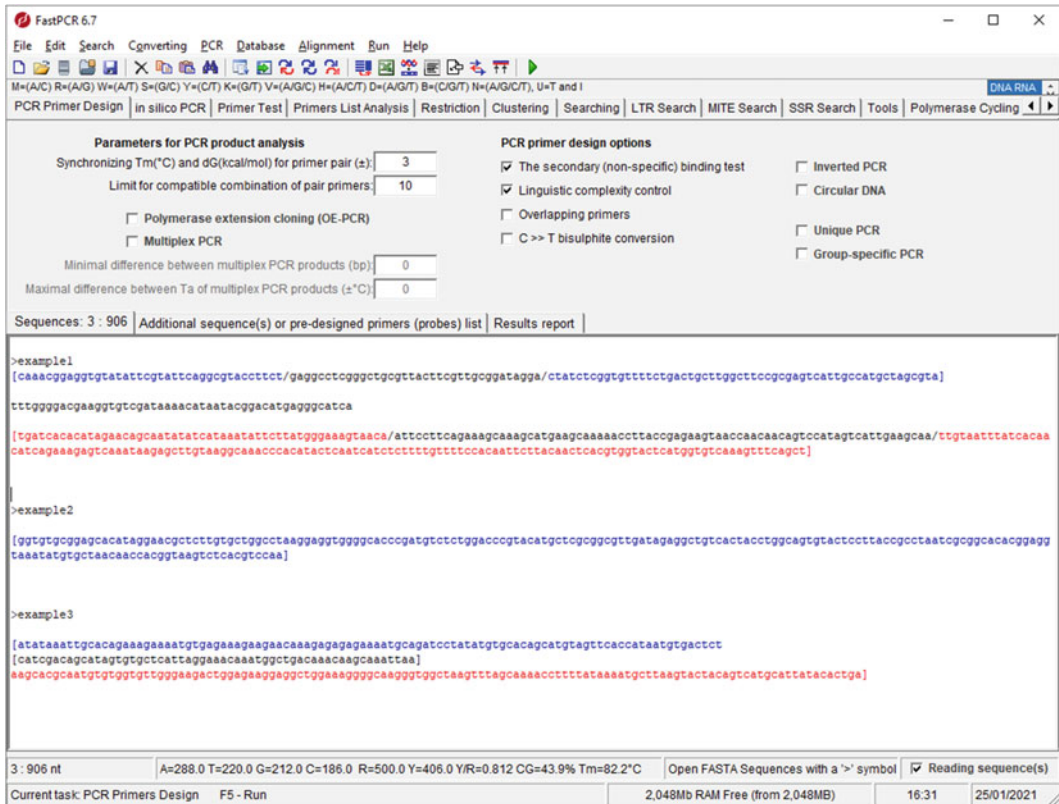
FastPCR 6.7

File Edit Search Converting PCR Database Alignment Run Help

M=(A/C) R=(A/G) W=(A/T) S=(G/C) Y=(C/T) K=(G/T) V=(A/G/C) H=(A/C/T) D=(A/G/T) B=(C/G/T) N=(A/G/C/T), U=T and I

DNA RNA

PCR Primer Design | in silico PCR | Primer Test | Primers List Analysis | Restriction | Clustering | Searching | LTR Search | MITE Search | SSR Search | Tools | Polymerase Cycling

Parameters for PCR product analysis

Synchronizing Tm(°C) and dG(kcal/mol) for primer pair (±): 3

Limit for compatible combination of pair primers: 10

Polymerase extension cloning (OE-PCR)

Multiplex PCR

Minimal difference between multiplex PCR products (bp): 0

Maximal difference between Ta of multiplex PCR products (±°C): 0

PCR primer design options

The secondary (non-specific) binding test

Linguistic complexity control

Overlapping primers

C >> T bisulphite conversion

Inverted PCR

Circular DNA

Unique PCR

Group-specific PCR

Sequences: 3 : 906 | Additional sequence(s) or pre-designed primers (probes) list | Results report

>example1

[caaacggaggtgtatattcgtattcaggcgtaccttct/gaggcctcgggctgcgttacttcgttgcggatagga/ctatctcggtgttttctgactgcttggcttccgcgagtcattgccatgctagcgta]

tttggggacgaaggtgtcgataaaacataatacggacatgagggcatca

[tgatcacacatagaacagcaatatatcataaatattcttatggaaagtaaca/attccttcagaaagcaaagcatgaagcaaaaaccttaccgagaagtaaccaacaacagtccatagtcattgaagcaa/ttgtaatttatcacaacatcagaaagagtcaaataagagcttgtaaggcaaacccacatactcaatcatcttttttgttttccacaattcttacaactcacgtggtactcatggtgtcaaagtttcagct]

>example2

[ggtgtgcggagcacataggaacgctcttgtgctggcctaaggaggtggggcacccgatgtctctggacccgtacatgctcgcggcgttgatagaggctgtcactacctggcagtgtactccttaccgcctaatcgcggcacacggaggtaaatatgtgctaacaaccacggtaagtctcacgtccaa]

>example3

[atataaattgcacagaaagaaaatgtgagaaagaagaacaaagagagagaaaatgcagatcctatatgtgcacagcatgtagttcaccataatgtgactct
[catcgacagcatagtgtgctcattaggaaacaaatggctgacaaacaagcaaattaa]
aagcacgcaatgtgtggtgttgggaagactggagaaggaggctggaaaggggcaagggtggctaagtttagcaaaacccttttataaaatgcttaagtactacagtcatgcattatacactga]

3 : 906 nt | A=288.0 T=220.0 G=212.0 C=186.0 R=500.0 Y=406.0 Y/R=0.812 CG=43.9% Tm=82.2°C | Open FASTA Sequences with a '>' symbol | Reading sequence(s)

Current task: PCR Primers Design F5 - Run | 2,048Mb RAM Free (from 2,048MB) | 16:31 | 25/01/2021